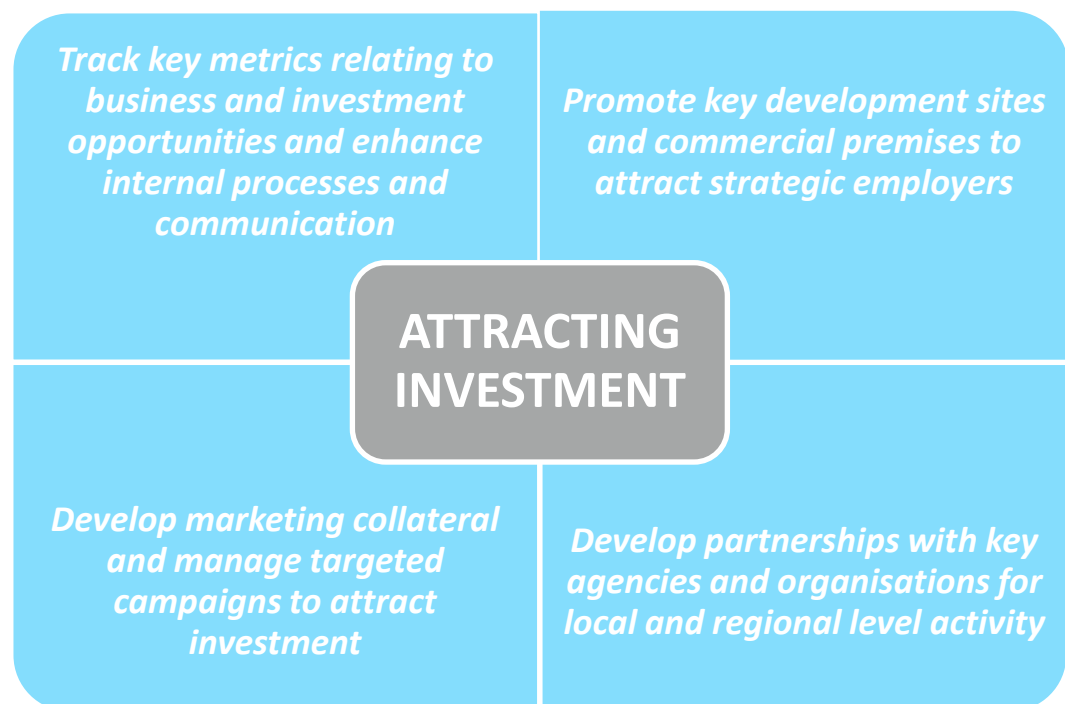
Track key metrics relating to business and investment opportunities and enhance internal processes and communication

Promote key development sites and commercial premises to attract strategic employers

ATTRACTING INVESTMENT

Develop marketing collateral and manage targeted campaigns to attract investment

Develop partnerships with key agencies and organisations for local and regional level activity